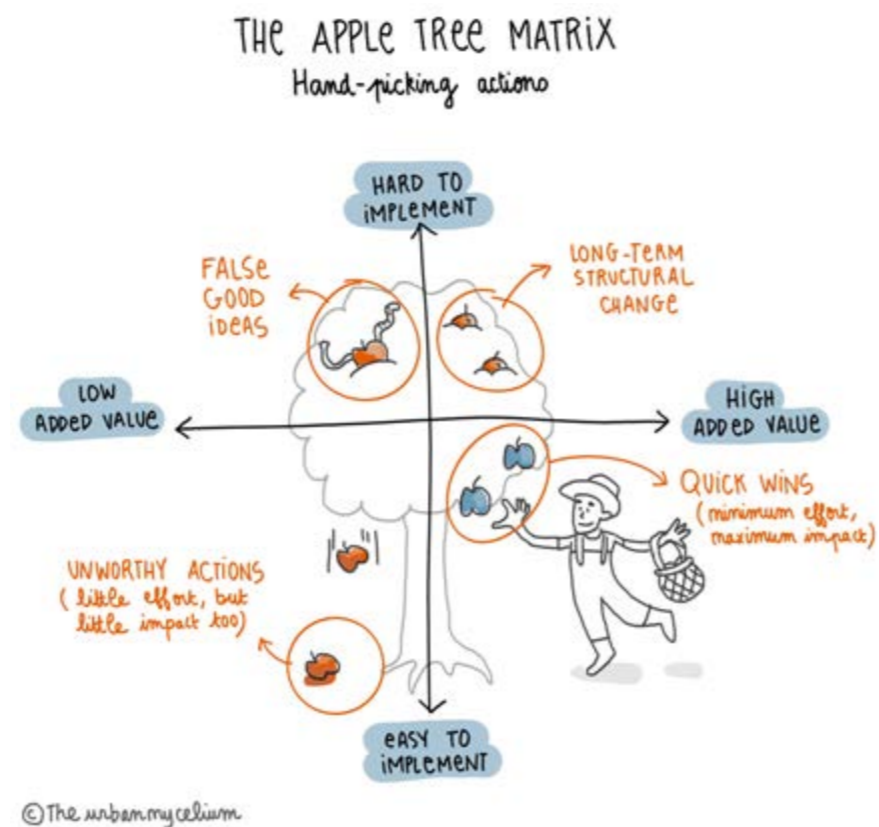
THE APPLE TREE MATRIX
Hand-picking actions

HARD TO IMPLEMENT

FALSE GOOD IDEAS

LONG-TERM STRUCTURAL CHANGE

LOW ADDED VALUE

HIGH ADDED VALUE

QUICK WINS (minimum effort, maximum impact)

UNWORTHY ACTIONS (little effort, but little impact too)

EASY TO IMPLEMENT

©The urbanmycelium